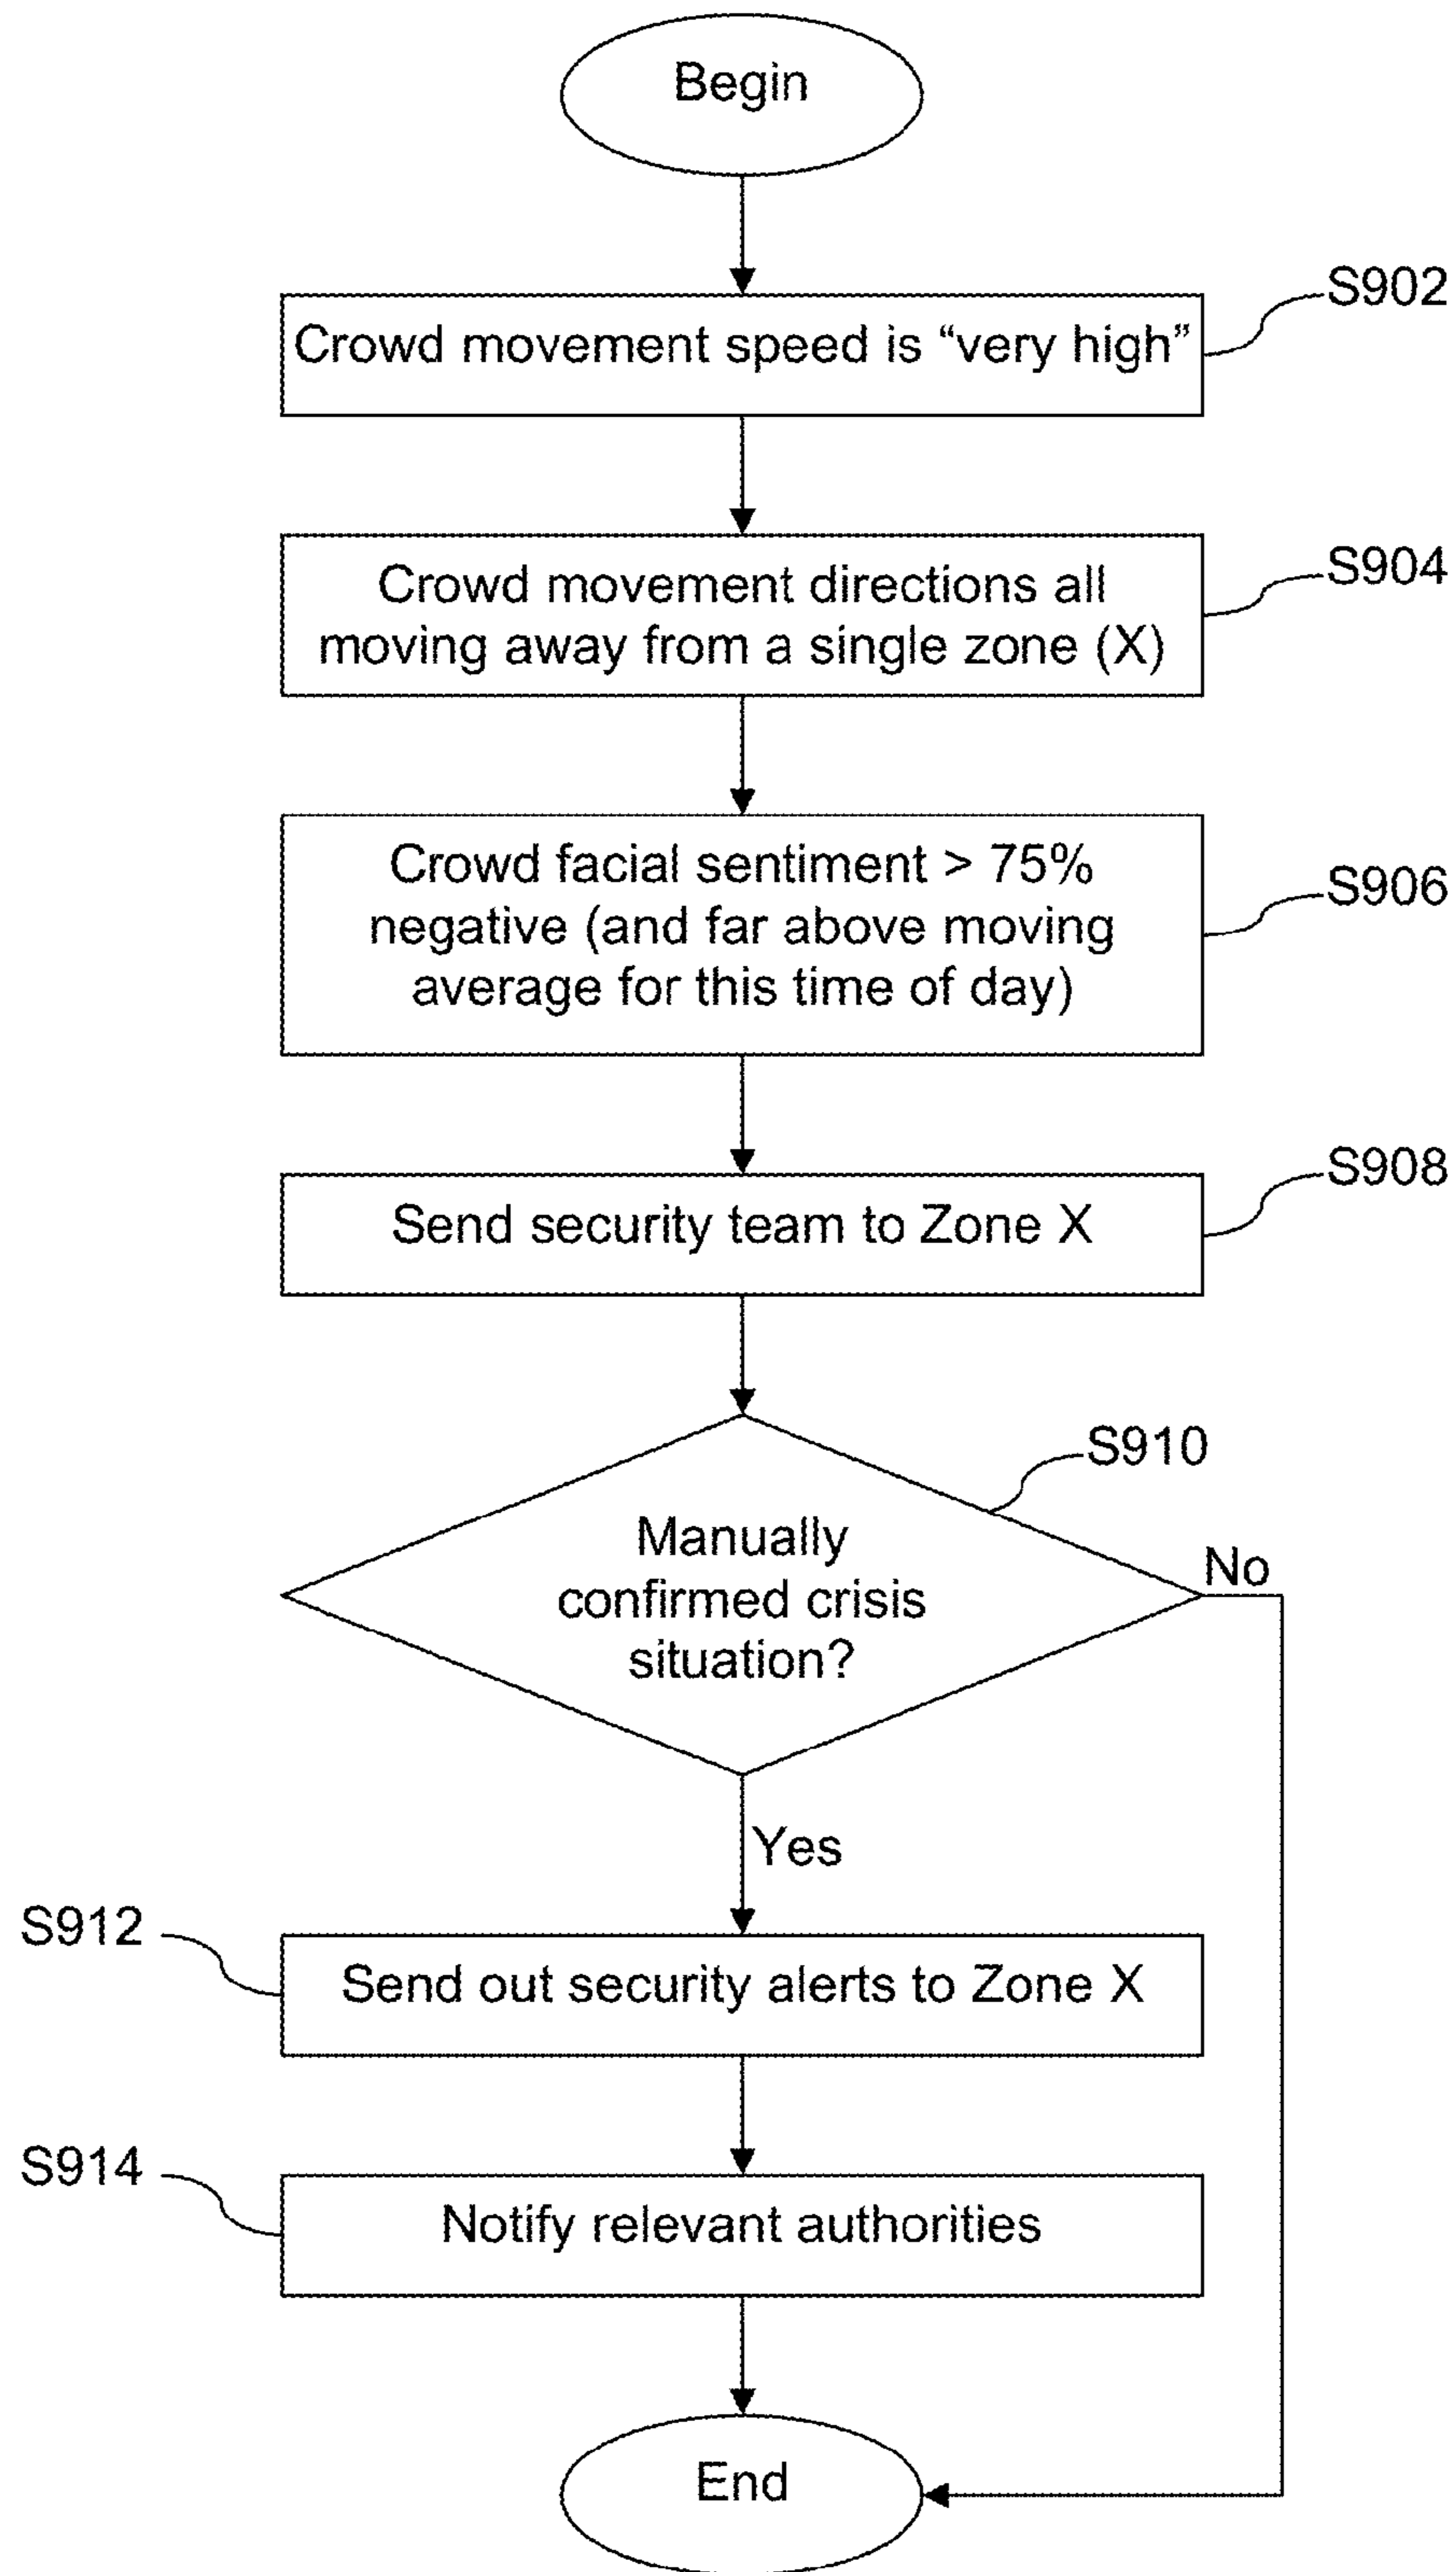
Begin

S902

Crowd movement speed is “very high”

S904

Crowd movement directions all moving away from a single zone (X)

S906

Crowd facial sentiment > 75% negative (and far above moving average for this time of day)

S908

Send security team to Zone X

S910

Manually confirmed crisis situation?

No

Yes

S912

Send out security alerts to Zone X

S914

Notify relevant authorities

End